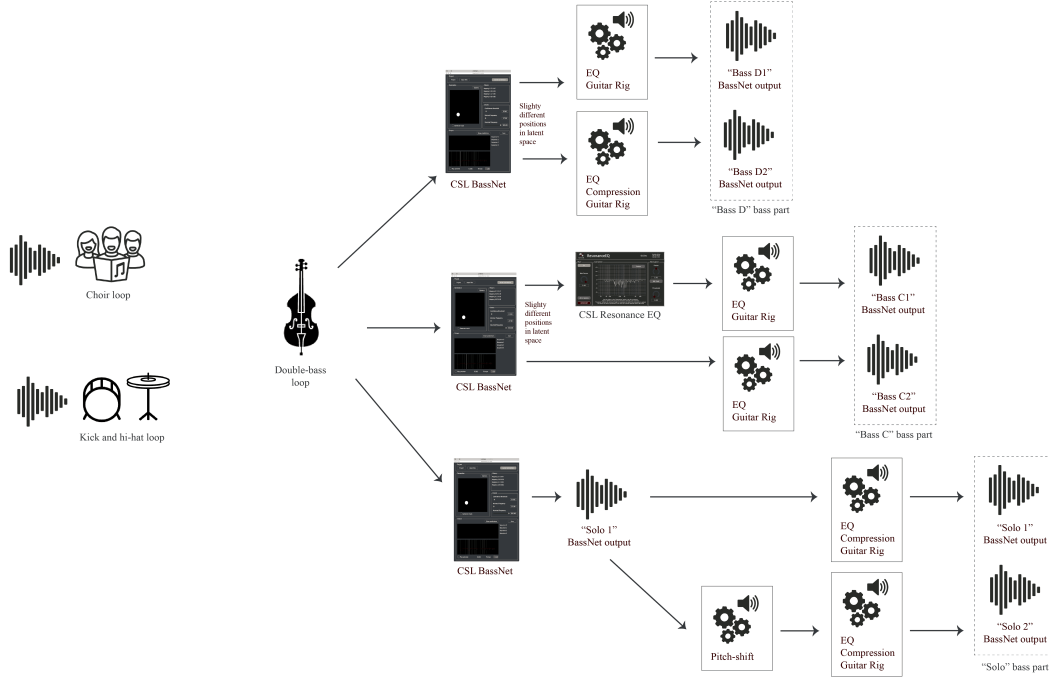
Choir loop

Kick and hi-hat loop

Double-bass loop

CSL BassNet

Slighty different positions in latent space

EQ
Guitar Rig

"Bass D1"
BassNet output

EQ
Compression
Guitar Rig

"Bass D2"
BassNet output

"Bass D" bass part

CSL BassNet

Slighty different positions in latent space

ResonanceEQ

CSL Resonance EQ

EQ
Guitar Rig

"Bass C1"
BassNet output

EQ
Guitar Rig

"Bass C2"
BassNet output

"Bass C" bass part

CSL BassNet

"Solo 1"
BassNet output

EQ
Compression
Guitar Rig

"Solo 1"
BassNet output

Pitch-shift

EQ
Compression
Guitar Rig

"Solo 2"
BassNet output

"Solo" bass part